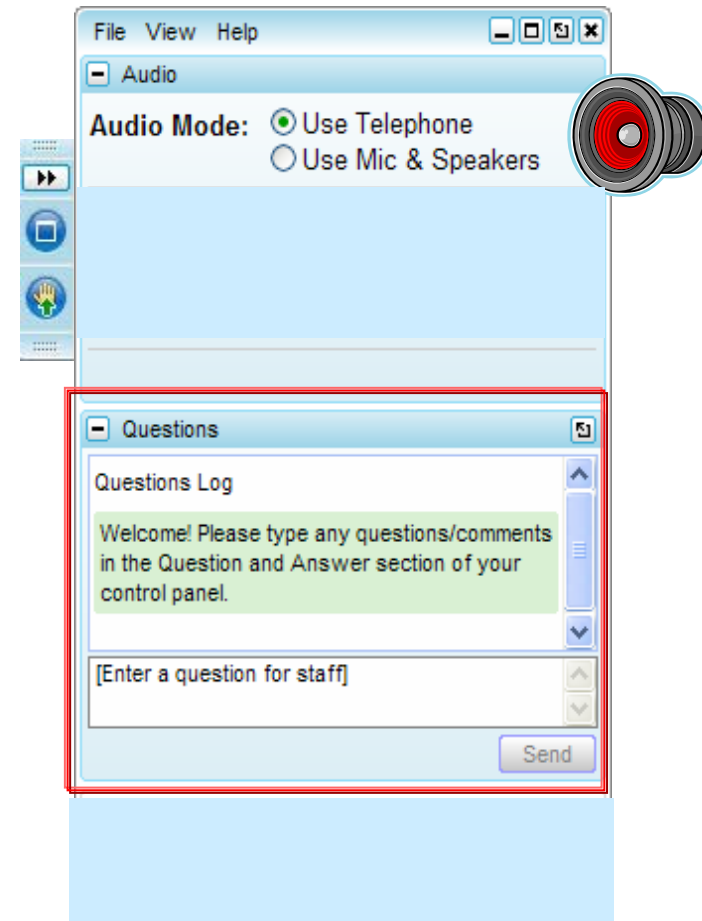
File View Help

Audio

Audio Mode: Use Telephone
Use Mic & Speakers

Questions

Questions Log

Welcome! Please type any questions/comments in the Question and Answer section of your control panel.

[Enter a question for staff]

Send